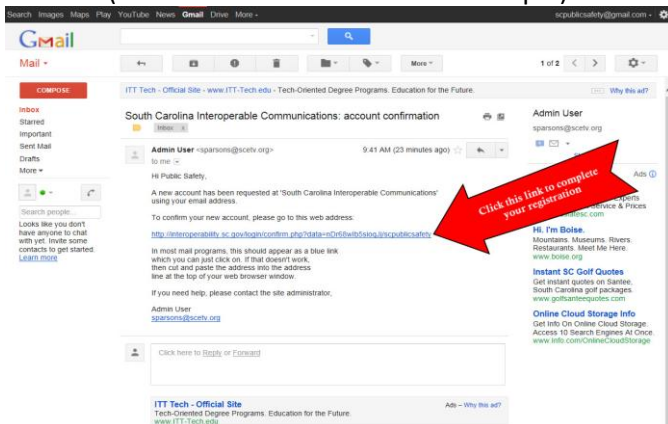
Search Images Maps Play YouTube News Gmail Drive More -
scpublicsafety@gmail.com -

Gmail

Mail -

COMPOSE

Inbox
Starred
Important
Sent Mail
Drafts
More -

Search people...

Looks like you don't have anyone to chat with yet. Invite some contacts to get started. Learn more

More -

1 of 2

ITT Tech - Official Site - www.ITT-Tech.edu - Tech-Oriented Degree Programs. Education for the Future.

Why this ad?

South Carolina Interoperable Communications: account confirmation

Inbox x

Admin User <sparsons@scetv.org>
to me

9:41 AM (23 minutes ago)

Hi Public Safety,

A new account has been requested at 'South Carolina Interoperable Communications' using your email address.

To confirm your new account, please go to this web address:

http://interoperability.sc.gov/login/confirm.php?data=nDr6Iwib5sioqJ/scpublicsafety

In most mail programs, this should appear as a blue link which you can just click on. If that doesn't work, then cut and paste the address into the address line at the top of your web browser window.

If you need help, please contact the site administrator,
Admin User
sparsons@scetv.org

Click this link to complete your registration

Click here to Reply or Forward

ITT Tech - Official Site
Tech-Oriented Degree Programs. Education for the Future.
www.ITT-Tech.edu

Ads – Why this ad?

Admin User
sparsons@scetv.org

Ads

Experts
Service & Prices
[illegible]atesc.com

Hi. I'm Boise.
Mountains. Museums. Rivers. Restaurants. Meet Me Here.
www.boise.org

Instant SC Golf Quotes
Get instant quotes on Santee, South Carolina golf packages.
www.golfsanteequotes.com

Online Cloud Storage Info
Get Info On Online Cloud Storage. Access 10 Search Engines At Once.
www.Info.com/OnlineCloudStorage